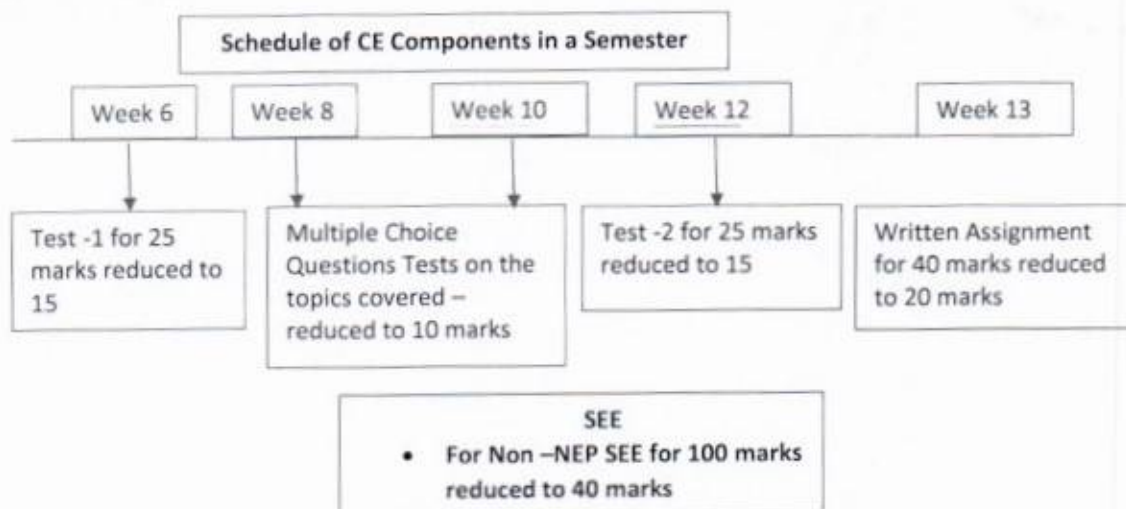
Schedule of CE Components in a Semester

Week 6

Week 8

Week 10

Week 12

Week 13

Test -1 for 25 marks reduced to 15

Multiple Choice Questions Tests on the topics covered – reduced to 10 marks

Test -2 for 25 marks reduced to 15

Written Assignment for 40 marks reduced to 20 marks

SEE

• For Non –NEP SEE for 100 marks reduced to 40 marks